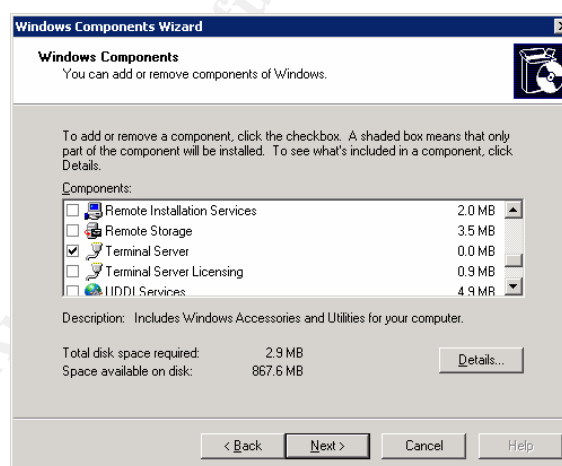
Windows Components Wizard

Windows Components
You can add or remove components of Windows.

To add or remove a component, click the checkbox. A shaded box means that only part of the component will be installed. To see what's included in a component, click Details.

Components:

| | | |
|---|---|---|
| ☐ | Remote Installation Services | 2.0 MB |
| ☐ | Remote Storage | 3.5 MB |
| ☑ | Terminal Server | 0.0 MB |
| ☐ | Terminal Server Licensing | 0.9 MB |
| ☐ | UDDI Services | 4.9 MB |

Description: Includes Windows Accessories and Utilities for your computer.

Total disk space required: 2.9 MB
Space available on disk: 867.6 MB

Details...

< Back   Next >   Cancel   Help